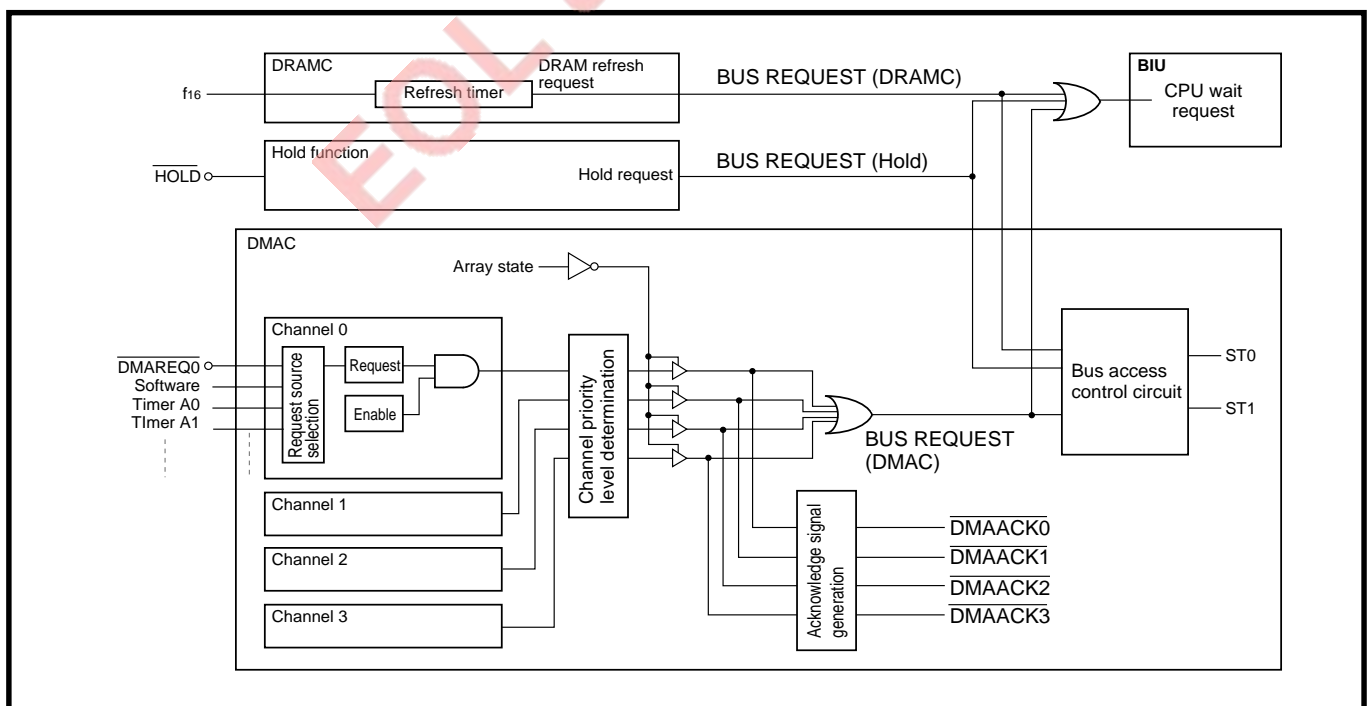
EOL

DRAMC

DRAM refresh request

$f_{16}$

Refresh timer

BUS REQUEST (DRAMC)

BIU

CPU wait request

Hold function

$\overline{HOLD}$

Hold request

BUS REQUEST (Hold)

DMAC

Array state

Channel 0

$\overline{DMAREQ0}$

Software

Timer A0

TImer A1

Request source selection

Request

Enable

Channel priority level determination

BUS REQUEST (DMAC)

Bus access control circuit

ST0

ST1

Channel 1

Channel 2

Channel 3

Acknowledge signal generation

$\overline{DMAACK0}$

$\overline{DMAACK1}$

$\overline{DMAACK2}$

$\overline{DMAACK3}$